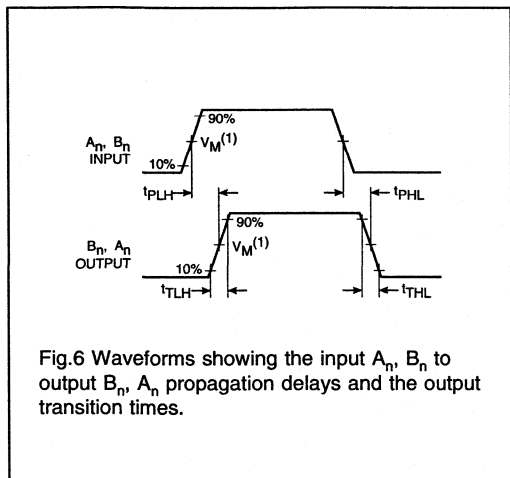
90%

$A_n$, $B_n$ INPUT

10%

$V_M^{(1)}$

$t_{PLH}$

$t_{PHL}$

90%

$B_n$, $A_n$ OUTPUT

10%

$V_M^{(1)}$

$t_{TLH}$

$t_{THL}$

Fig.6 Waveforms showing the input $A_n$, $B_n$ to output $B_n$, $A_n$ propagation delays and the output transition times.